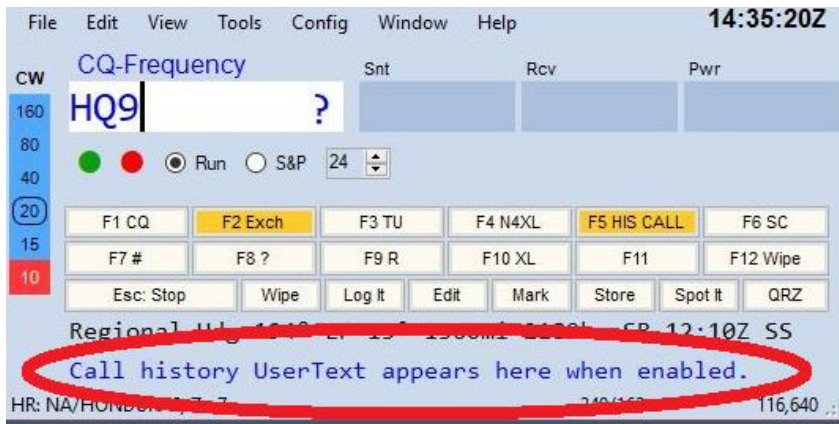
File Edit View Tools Config Window Help 14:35:20Z

CW

160

80

40

20

15

10

CQ-Frequency

HQ9 ?

Snt Rcv Pwr

Run S&P 24

| F1 CQ | F2 Exch | F3 TU | F4 N4XL | F5 HIS CALL | F6 SC |
|---|---|---|---|---|---|
| F7 # | F8 ? | F9 R | F10 XL | F11 | F12 Wipe |

Esc: Stop Wipe Log It Edit Mark Store Spot It QRZ

Regional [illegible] SR 12:10Z SS

Call history UserText appears here when enabled.

HR: NA/HOND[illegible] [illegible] 116,640